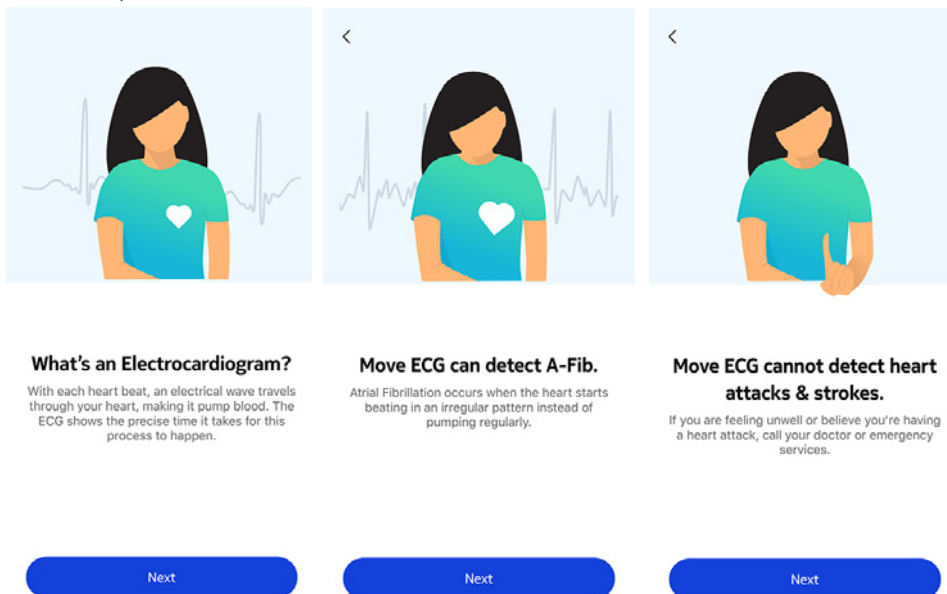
What's an Electrocardiogram?

With each heart beat, an electrical wave travels through your heart, making it pump blood. The ECG shows the precise time it takes for this process to happen.

Next

<

Move ECG can detect A-Fib.

Atrial Fibrillation occurs when the heart starts beating in an irregular pattern instead of pumping regularly.

Next

<

Move ECG cannot detect heart attacks & strokes.

If you are feeling unwell or believe you're having a heart attack, call your doctor or emergency services.

Next